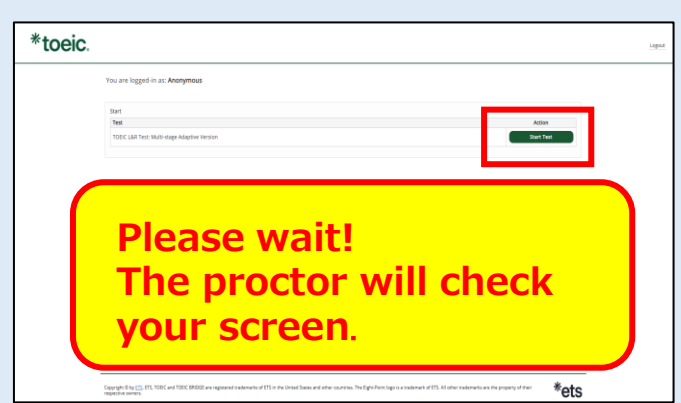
*toeic.

Logout

You are logged-in as: Anonymous

Start

| Test | Action |
|---|---|
| TOEIC L&R Test: Multi-stage Adaptive Version | Start Test |

Please wait!
The proctor will check your screen.

Copyright © by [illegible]. ETS, TOEIC and TOEIC BRIDGE are registered trademarks of ETS in the United States and other countries. The Eight-Point logo is a trademark of ETS. All other trademarks are the property of their respective owners.

*ets